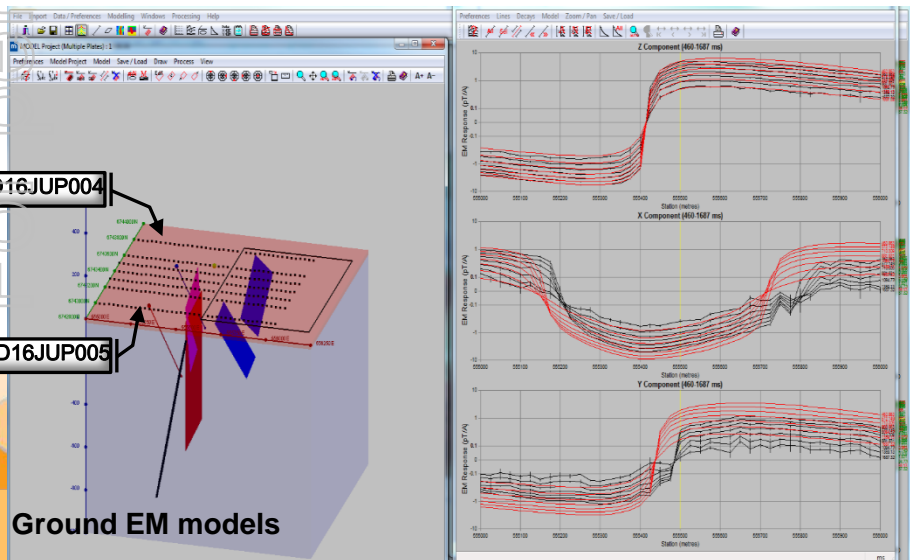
File Import Data / Preferences Modelling Windows Processing Help

MODEL Project (Multiple Plates) : 1

Preferences Model Project Model Save / Load Draw Process View

A+ A-

D16JUP004

D16JUP005

Ground EM models

Preferences Lines Decays Model Zoom / Pan Save / Load

Z Component (460-1687 ms)

EM Response (pT/A)

Station (metres)

X Component (460-1687 ms)

EM Response (pT/A)

Station (metres)

Y Component (460-1687 ms)

EM Response (pT/A)

Station (metres)

ms